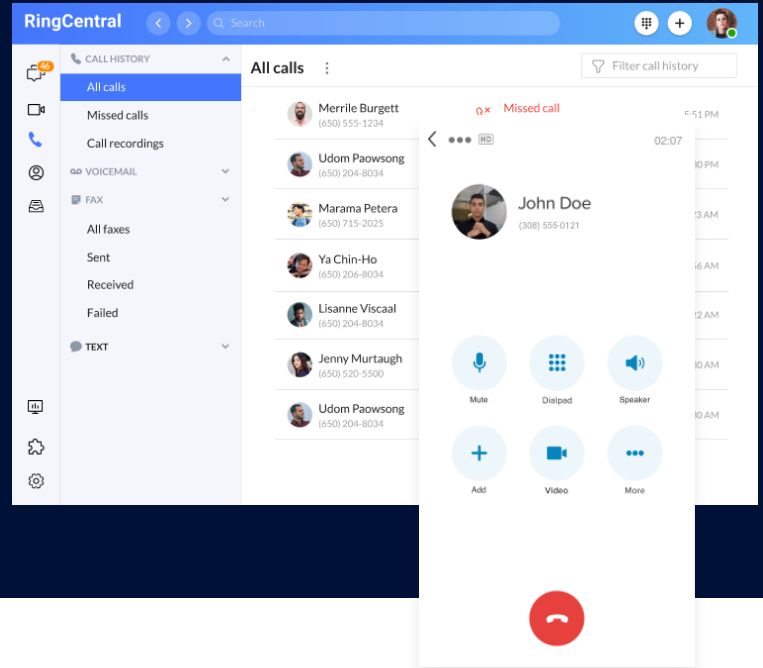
RingCentral

Search

46

CALL HISTORY

All calls

Missed calls

Call recordings

VOICEMAIL

FAX

All faxes

Sent

Received

Failed

TEXT

All calls

Filter call history

Merrile Burgett
(650) 555-1234

Missed call

5:51 PM

Udom Paowsong
(650) 204-8034

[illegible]0 PM

Marama Petera
(650) 715-2025

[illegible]3 AM

Ya Chin-Ho
(650) 206-8034

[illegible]6 AM

Lisanne Viscaal
(650) 204-8034

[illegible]2 AM

Jenny Murtaugh
(650) 520-5500

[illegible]0 AM

Udom Paowsong
(650) 204-8034

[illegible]0 AM

HD

02:07

John Doe
(308) 555-0121

Mute

Dialpad

Speaker

Add

Video

More